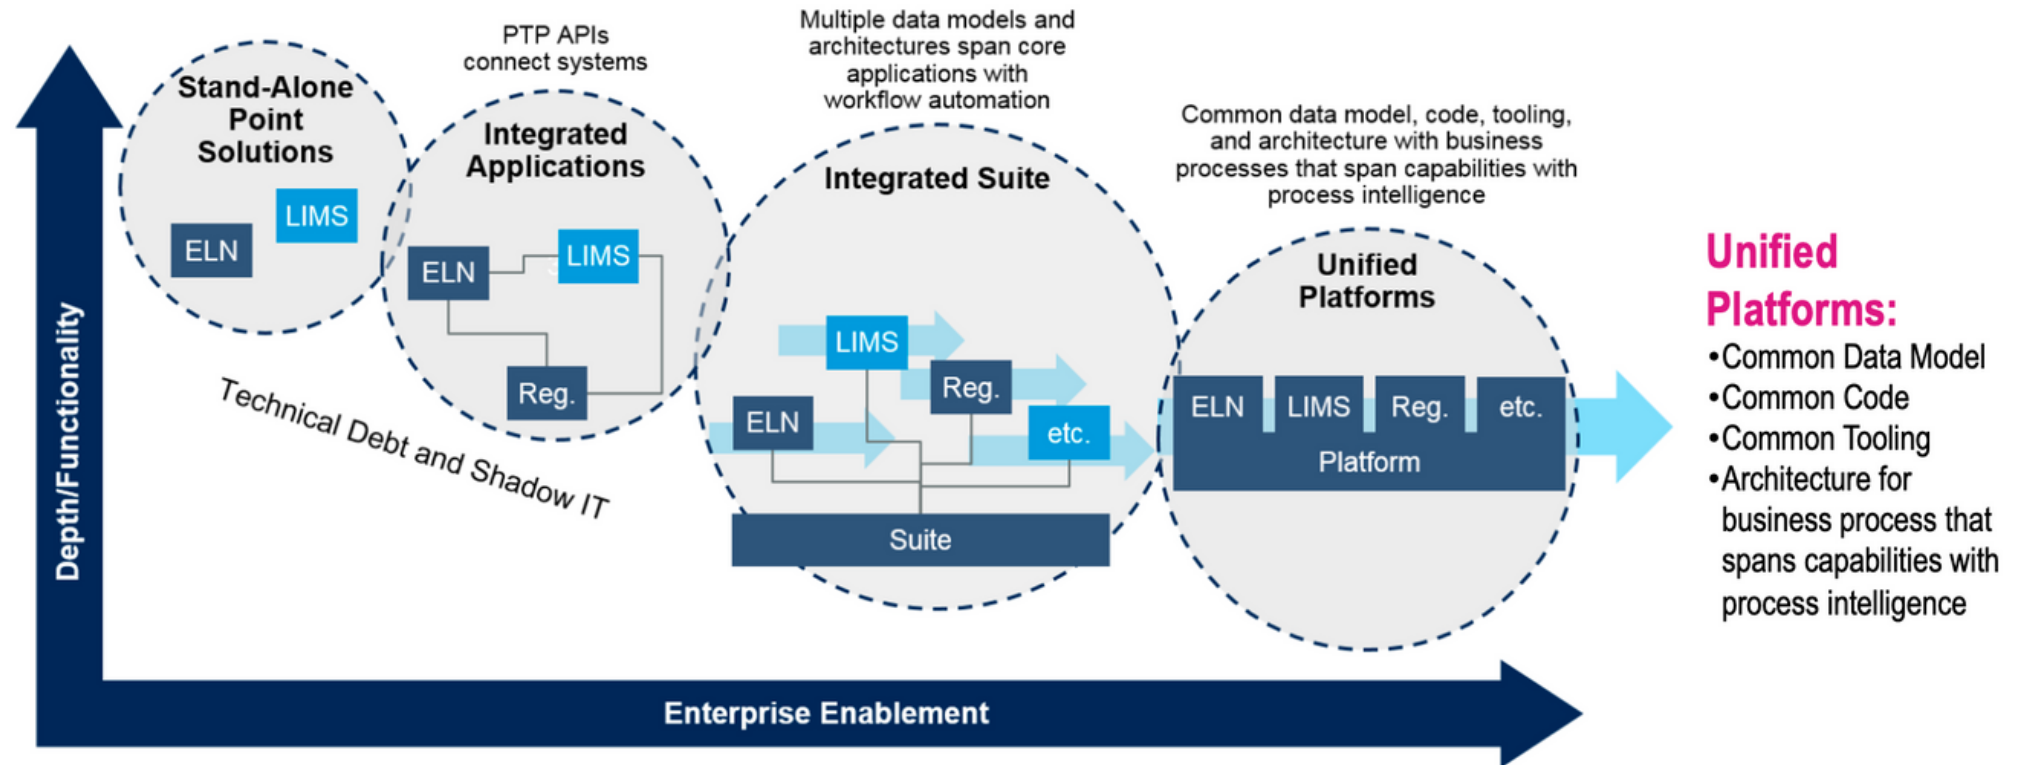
Depth/Functionality

Stand-Alone Point Solutions

LIMS

ELN

PTP APIs connect systems

Integrated Applications

ELN

LIMS

Reg.

Technical Debt and Shadow IT

Multiple data models and architectures span core applications with workflow automation

Integrated Suite

LIMS

Reg.

ELN

etc.

Suite

Common data model, code, tooling, and architecture with business processes that span capabilities with process intelligence

Unified Platforms

ELN

LIMS

Reg.

etc.

Platform

Unified Platforms:

•Common Data Model
•Common Code
•Common Tooling
•Architecture for business process that spans capabilities with process intelligence

Enterprise Enablement